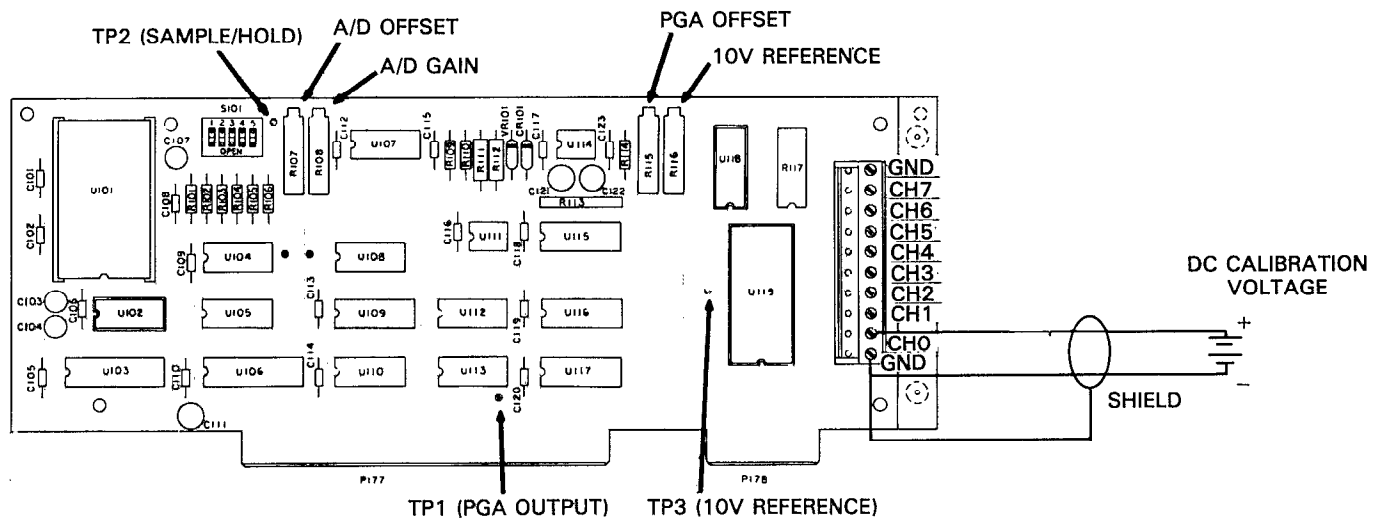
TP2 (SAMPLE/HOLD)
A/D OFFSET
A/D GAIN
PGA OFFSET
10V REFERENCE

S101
1 2 3 4 5
OPEN
C107
C101
U101
C102
C108
R101 R102 R103 R104 R105 R106
R107
R108
C112
U107
C115
R109 R110 R111 R112 VR101 CR101
C117
U114
C123
R114
R115
R116
U118
R117
C121 C122
R113
C116
U111
C118
U115
C109
U104
U108
C113
C103
C104
C102
U102
U105
U109
U112
C119
U116
U119
C105
U103
C110
U106
C114
U110
U113
C120
U117
C111
P177
P178

GND
CH7
CH6
CH5
CH4
CH3
CH2
CH1
CH0
GND

DC CALIBRATION VOLTAGE
+
−
SHIELD

TP1 (PGA OUTPUT)
TP3 (10V REFERENCE)